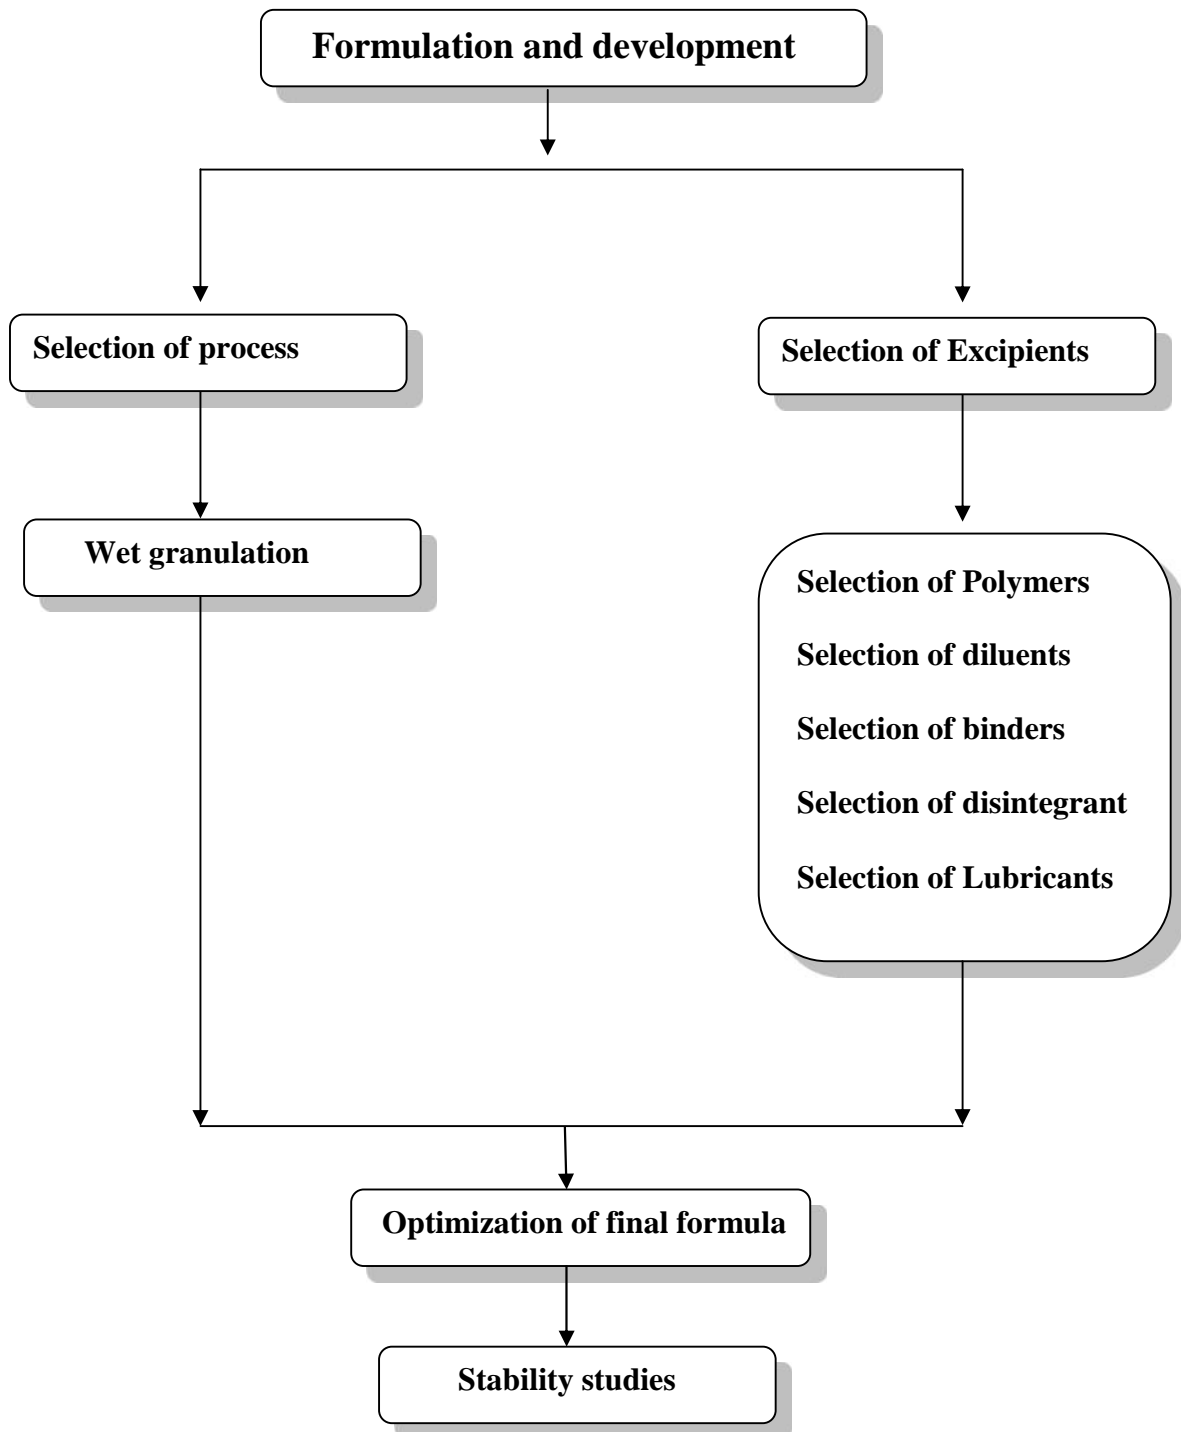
Formulation and development

Selection of process

Selection of Excipients

Wet granulation

Selection of Polymers

Selection of diluents

Selection of binders

Selection of disintegrant

Selection of Lubricants

Optimization of final formula

Stability studies